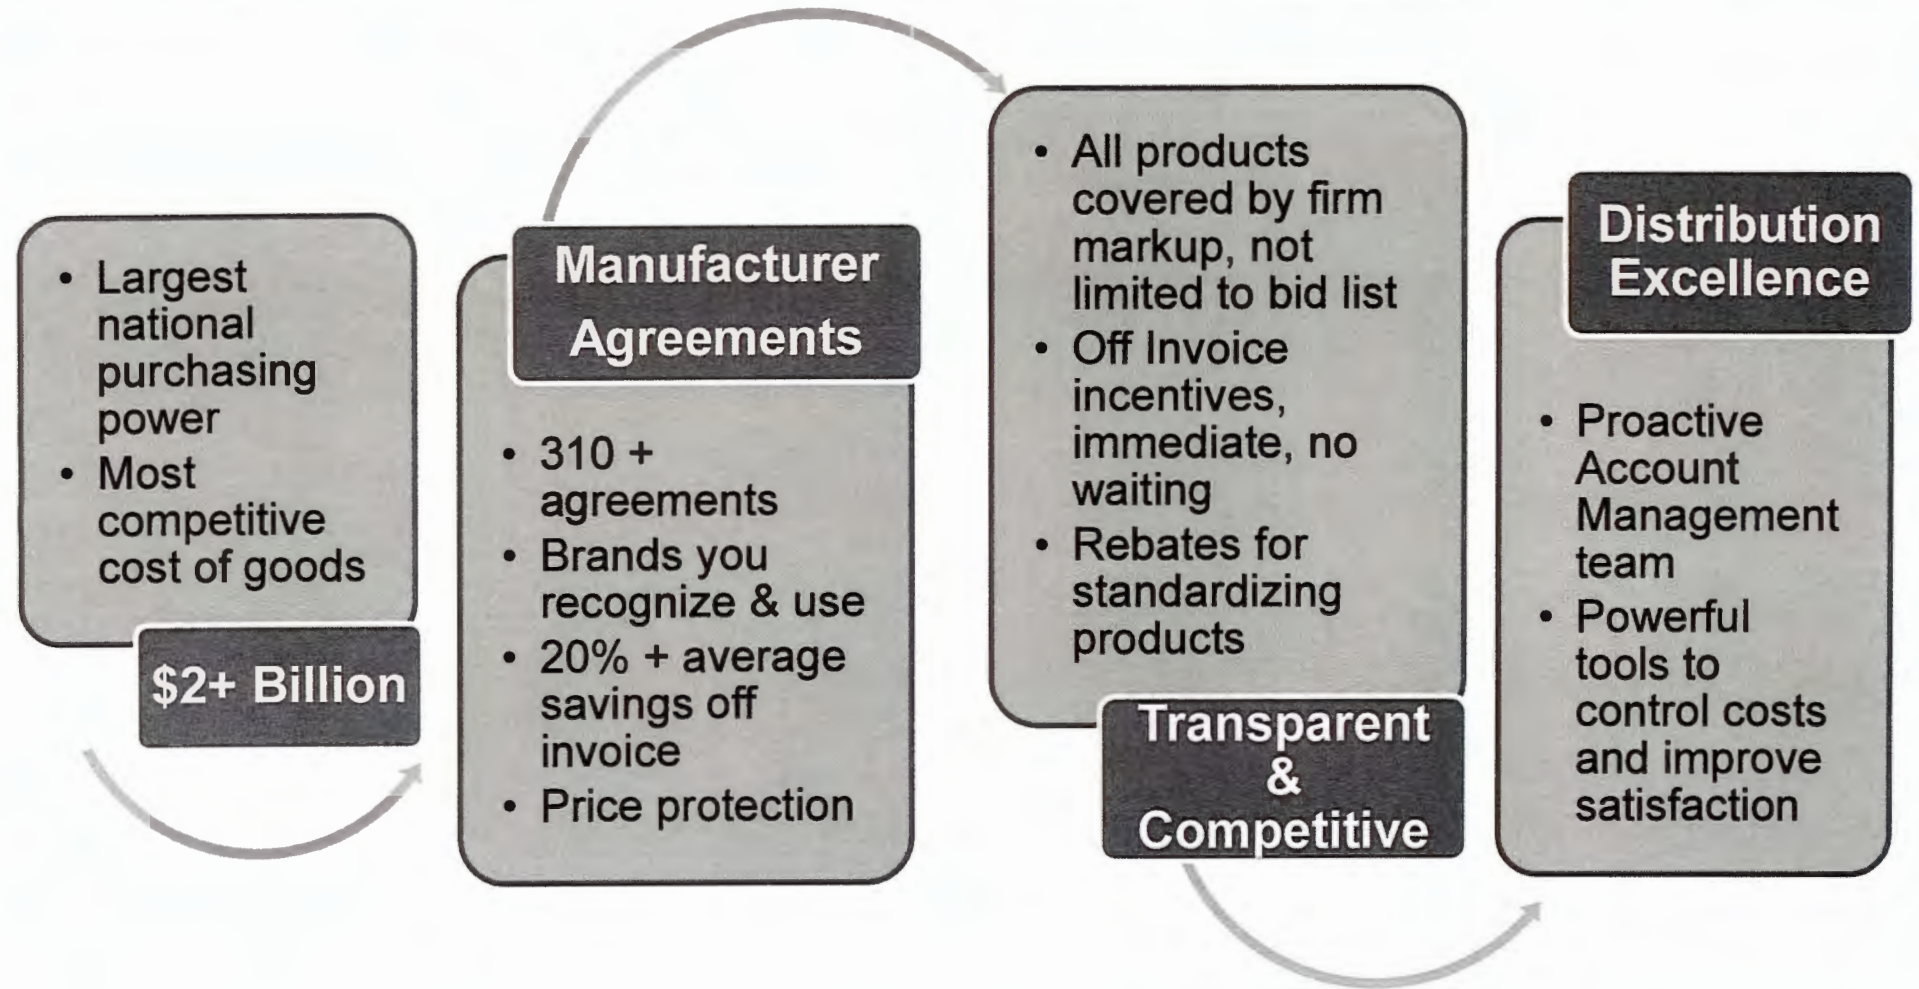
• Largest national purchasing power
• Most competitive cost of goods

$2+ Billion

Manufacturer Agreements

• 310 + agreements
• Brands you recognize & use
• 20% + average savings off invoice
• Price protection

• All products covered by firm markup, not limited to bid list
• Off Invoice incentives, immediate, no waiting
• Rebates for standardizing products

Transparent & Competitive

Distribution Excellence

• Proactive Account Management team
• Powerful tools to control costs and improve satisfaction